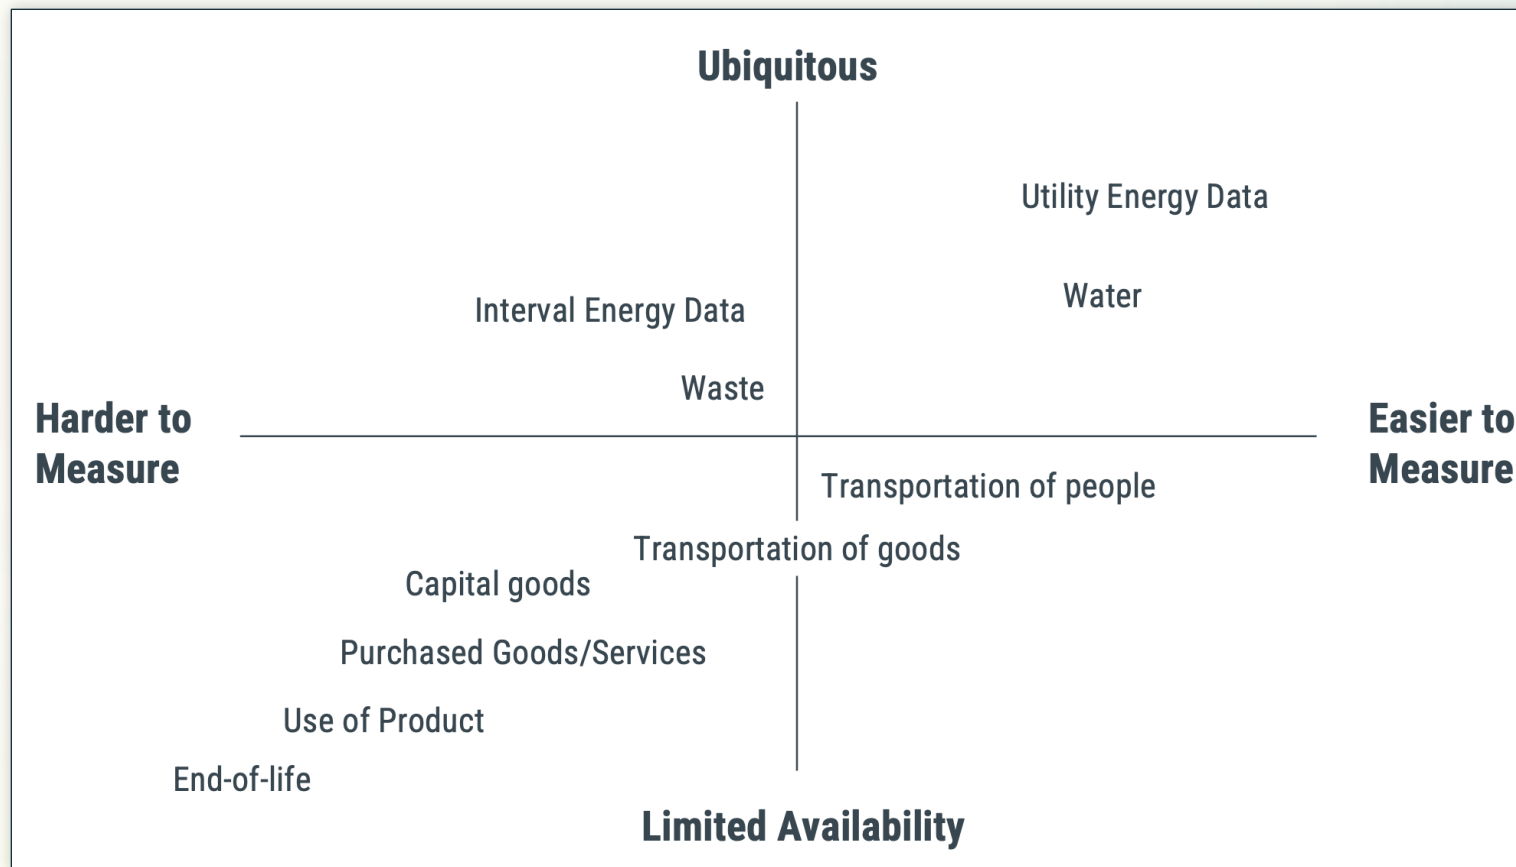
Ubiquitous

Utility Energy Data

Water

Interval Energy Data

Waste

Harder to Measure

Easier to Measure

Transportation of people

Transportation of goods

Capital goods

Purchased Goods/Services

Use of Product

End-of-life

Limited Availability